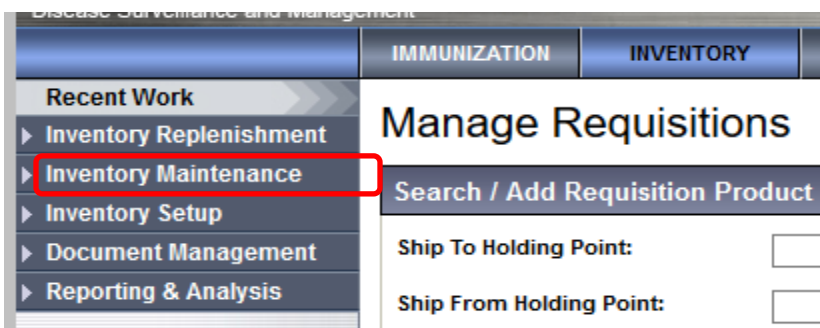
Disease Surveillance and Management

IMMUNIZATION
INVENTORY

Recent Work
Inventory Replenishment
Inventory Maintenance
Inventory Setup
Document Management
Reporting & Analysis

Manage Requisitions

Search / Add Requisition Product

Ship To Holding Point:

Ship From Holding Point: